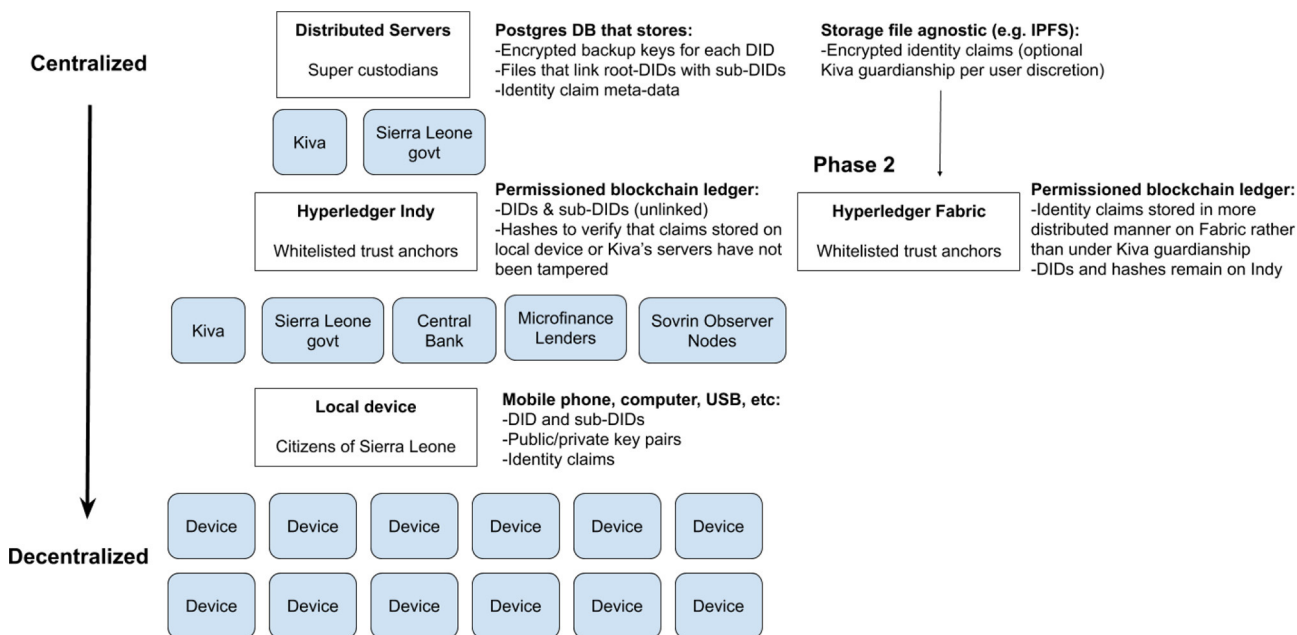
Centralized

Distributed Servers

Super custodians

Postgres DB that stores:
-Encrypted backup keys for each DID
-Files that link root-DIDs with sub-DIDs
-Identity claim meta-data

Storage file agnostic (e.g. IPFS):
-Encrypted identity claims (optional Kiva guardianship per user discretion)

Kiva

Sierra Leone govt

Phase 2

Hyperledger Indy

Whitelisted trust anchors

Permissioned blockchain ledger:
-DIDs & sub-DIDs (unlinked)
-Hashes to verify that claims stored on local device or Kiva's servers have not been tampered

Hyperledger Fabric

Whitelisted trust anchors

Permissioned blockchain ledger:
-Identity claims stored in more distributed manner on Fabric rather than under Kiva guardianship
-DIDs and hashes remain on Indy

Kiva

Sierra Leone govt

Central Bank

Microfinance Lenders

Sovrin Observer Nodes

Local device

Citizens of Sierra Leone

Mobile phone, computer, USB, etc:
-DID and sub-DIDs
-Public/private key pairs
-Identity claims

Device

Device

Device

Device

Device

Device

Decentralized

Device

Device

Device

Device

Device

Device